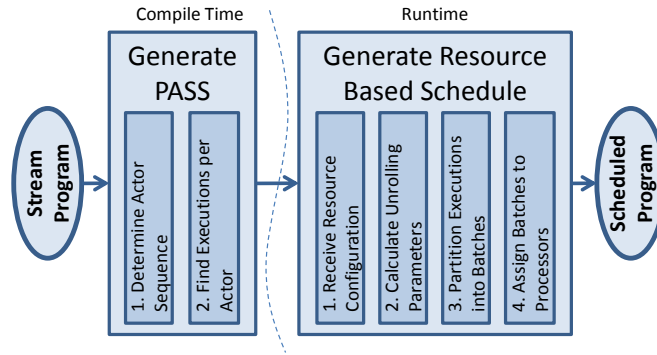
Compile Time

Runtime

Stream Program

Generate PASS

1. Determine Actor Sequence

2. Find Executions per Actor

Generate Resource Based Schedule

1. Receive Resource Configuration

2. Calculate Unrolling Parameters

3. Partition Executions into Batches

4. Assign Batches to Processors

Scheduled Program